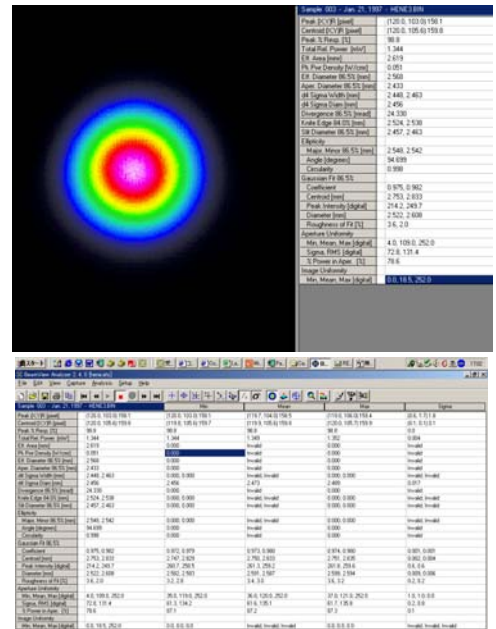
Sample: 003 - Jan. 21, 1997 - HENE3.BIN

| | |
|---|---|
| Peak [X,Y]R [pixel] | (120.0, 103.0) 159.1 |
| Centroid [X,Y]R [pixel] | (120.0, 105.6) 159.6 |
| Peak % Requi. [%] | 98.6 |
| Total Rel. Power [mW] | 1.344 |
| Eff. Area [mm] | 2.619 |
| Pk. Pwr Density [W/cm] | 0.051 |
| Eff. Diameter 86.5% [mm] | 2.560 |
| Aper. Diameter 86.5% [mm] | 2.433 |
| d4 Sigma Width [mm] | 2.440, 2.463 |
| d4 Sigma Diam [mm] | 2.456 |
| Divergence 86.5% [mrad] | 24.330 |
| Knife Edge 84.0% [mm] | 2.524, 2.538 |
| Slit Diameter 86.5% [mm] | 2.457, 2.463 |
| Ellipticity | |
| Major, Minor 86.5% [mm] | 2.540, 2.542 |
| Angle [degrees] | 94.699 |
| Circularity | 0.998 |
| Gaussian Fit 86.5% | |
| Coefficient | 0.975, 0.982 |
| Centroid [mm] | 2.753, 2.633 |
| Peak Intensity [digital] | 214.2, 249.7 |
| Diameter [mm] | 2.522, 2.608 |
| Roughness of Fit [%] | 3.6, 2.0 |
| Aperture Uniformity | |
| Min, Mean, Max [digital] | 4.0, 109.0, 252.0 |
| Sigma, RMS [digital] | 72.8, 131.4 |
| % Power in Aper. [%] | 78.6 |
| Image Uniformity | |
| Min, Mean, Max [digital] | 0.0, 16.5, 252.0 |

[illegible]

BeamView Analyzer 2.4.6 [Beamcode]
File Edit View Capture Analysis Setup Help

| Sample: 003 - Jan. 21, 1997 - HENE3.BIN | | Min | Mean | Max | Sigma |
|---|---|---|---|---|---|
| Peak [X,Y]R [pixel] | (120.0, 103.0) 159.1 | (120.0, 103.0) 159.1 | (119.7, 104.0) 159.5 | (119.0, 106.0) 159.4 | (0.6, 1.7) 1.8 |
| Centroid [X,Y]R [pixel] | (120.0, 105.6) 159.6 | (119.5, 105.6) 159.7 | (119.5, 105.6) 159.6 | (120.0, 105.7) 159.6 | (0.1, 0.1) 0.1 |
| Peak % Requi. [%] | 98.6 | 98.6 | 98.6 | 98.6 | 0.0 |
| Total Rel. Power [mW] | 1.344 | 1.344 | 1.349 | 1.352 | 0.004 |
| Eff. Area [mm] | 2.619 | 0.000 | Invalid | 0.000 | Invalid |
| Pk. Pwr Density [W/cm] | 0.051 | 0.000 | Invalid | 0.000 | Invalid |
| Eff. Diameter 86.5% [mm] | 2.560 | 0.000 | Invalid | 0.000 | Invalid |
| Aper. Diameter 86.5% [mm] | 2.433 | 0.000 | Invalid | 0.000 | Invalid |
| d4 Sigma Width [mm] | 2.440, 2.463 | 0.000, 0.000 | Invalid, Invalid | 0.000, 0.000 | Invalid, Invalid |
| d4 Sigma Diam [mm] | 2.456 | 2.456 | 2.473 | 2.489 | 0.017 |
| Divergence 86.5% [mrad] | 24.330 | 0.000 | Invalid | 0.000 | Invalid |
| Knife Edge 84.0% [mm] | 2.524, 2.538 | 0.000, 0.000 | Invalid, Invalid | 0.000, 0.000 | Invalid, Invalid |
| Slit Diameter 86.5% [mm] | 2.457, 2.463 | 0.000, 0.000 | Invalid, Invalid | 0.000, 0.000 | Invalid, Invalid |
| Ellipticity | | | | | |
| Major, Minor 86.5% [mm] | 2.540, 2.542 | 0.000, 0.000 | Invalid, Invalid | 0.000, 0.000 | Invalid, Invalid |
| Angle [degrees] | 94.699 | 0.000 | Invalid | 0.000 | Invalid |
| Circularity | 0.998 | 0.000 | Invalid | 0.000 | Invalid |
| Gaussian Fit 86.5% | | | | | |
| Coefficient | 0.975, 0.982 | 0.972, 0.979 | 0.973, 0.980 | 0.974, 0.980 | 0.001, 0.001 |
| Centroid [mm] | 2.753, 2.633 | 2.747, 2.629 | 2.750, 2.633 | 2.750, 2.635 | 0.002, 0.004 |
| Peak Intensity [digital] | 214.2, 249.7 | 260.7, 250.5 | 261.3, 250.2 | 261.8, 250.6 | 0.6, 0.6 |
| Diameter [mm] | 2.522, 2.608 | 2.502, 2.583 | 2.591, 2.597 | 2.509, 2.594 | 0.009, 0.006 |
| Roughness of Fit [%] | 3.6, 2.0 | 3.2, 2.8 | 3.4, 3.0 | 3.6, 3.2 | 0.2, 0.2 |
| Aperture Uniformity | | | | | |
| Min, Mean, Max [digital] | 4.0, 109.0, 252.0 | 35.0, 119.0, 252.0 | 36.0, 120.0, 252.0 | 37.0, 121.0, 252.0 | 1.0, 1.0, 0.0 |
| Sigma, RMS [digital] | 72.8, 131.4 | 61.3, 134.2 | 61.6, 135.1 | 61.7, 135.6 | 0.2, 0.6 |
| % Power in Aper. [%] | 78.6 | 87.1 | 87.2 | 87.3 | 0.1 |
| Image Uniformity | | | | | |
| Min, Mean, Max [digital] | 0.0, 16.5, 252.0 | 0.0, 0.0, 0.0 | Invalid, Invalid, Invalid | 0.0, 0.0, 0.0 | Invalid, Invalid, Invalid |